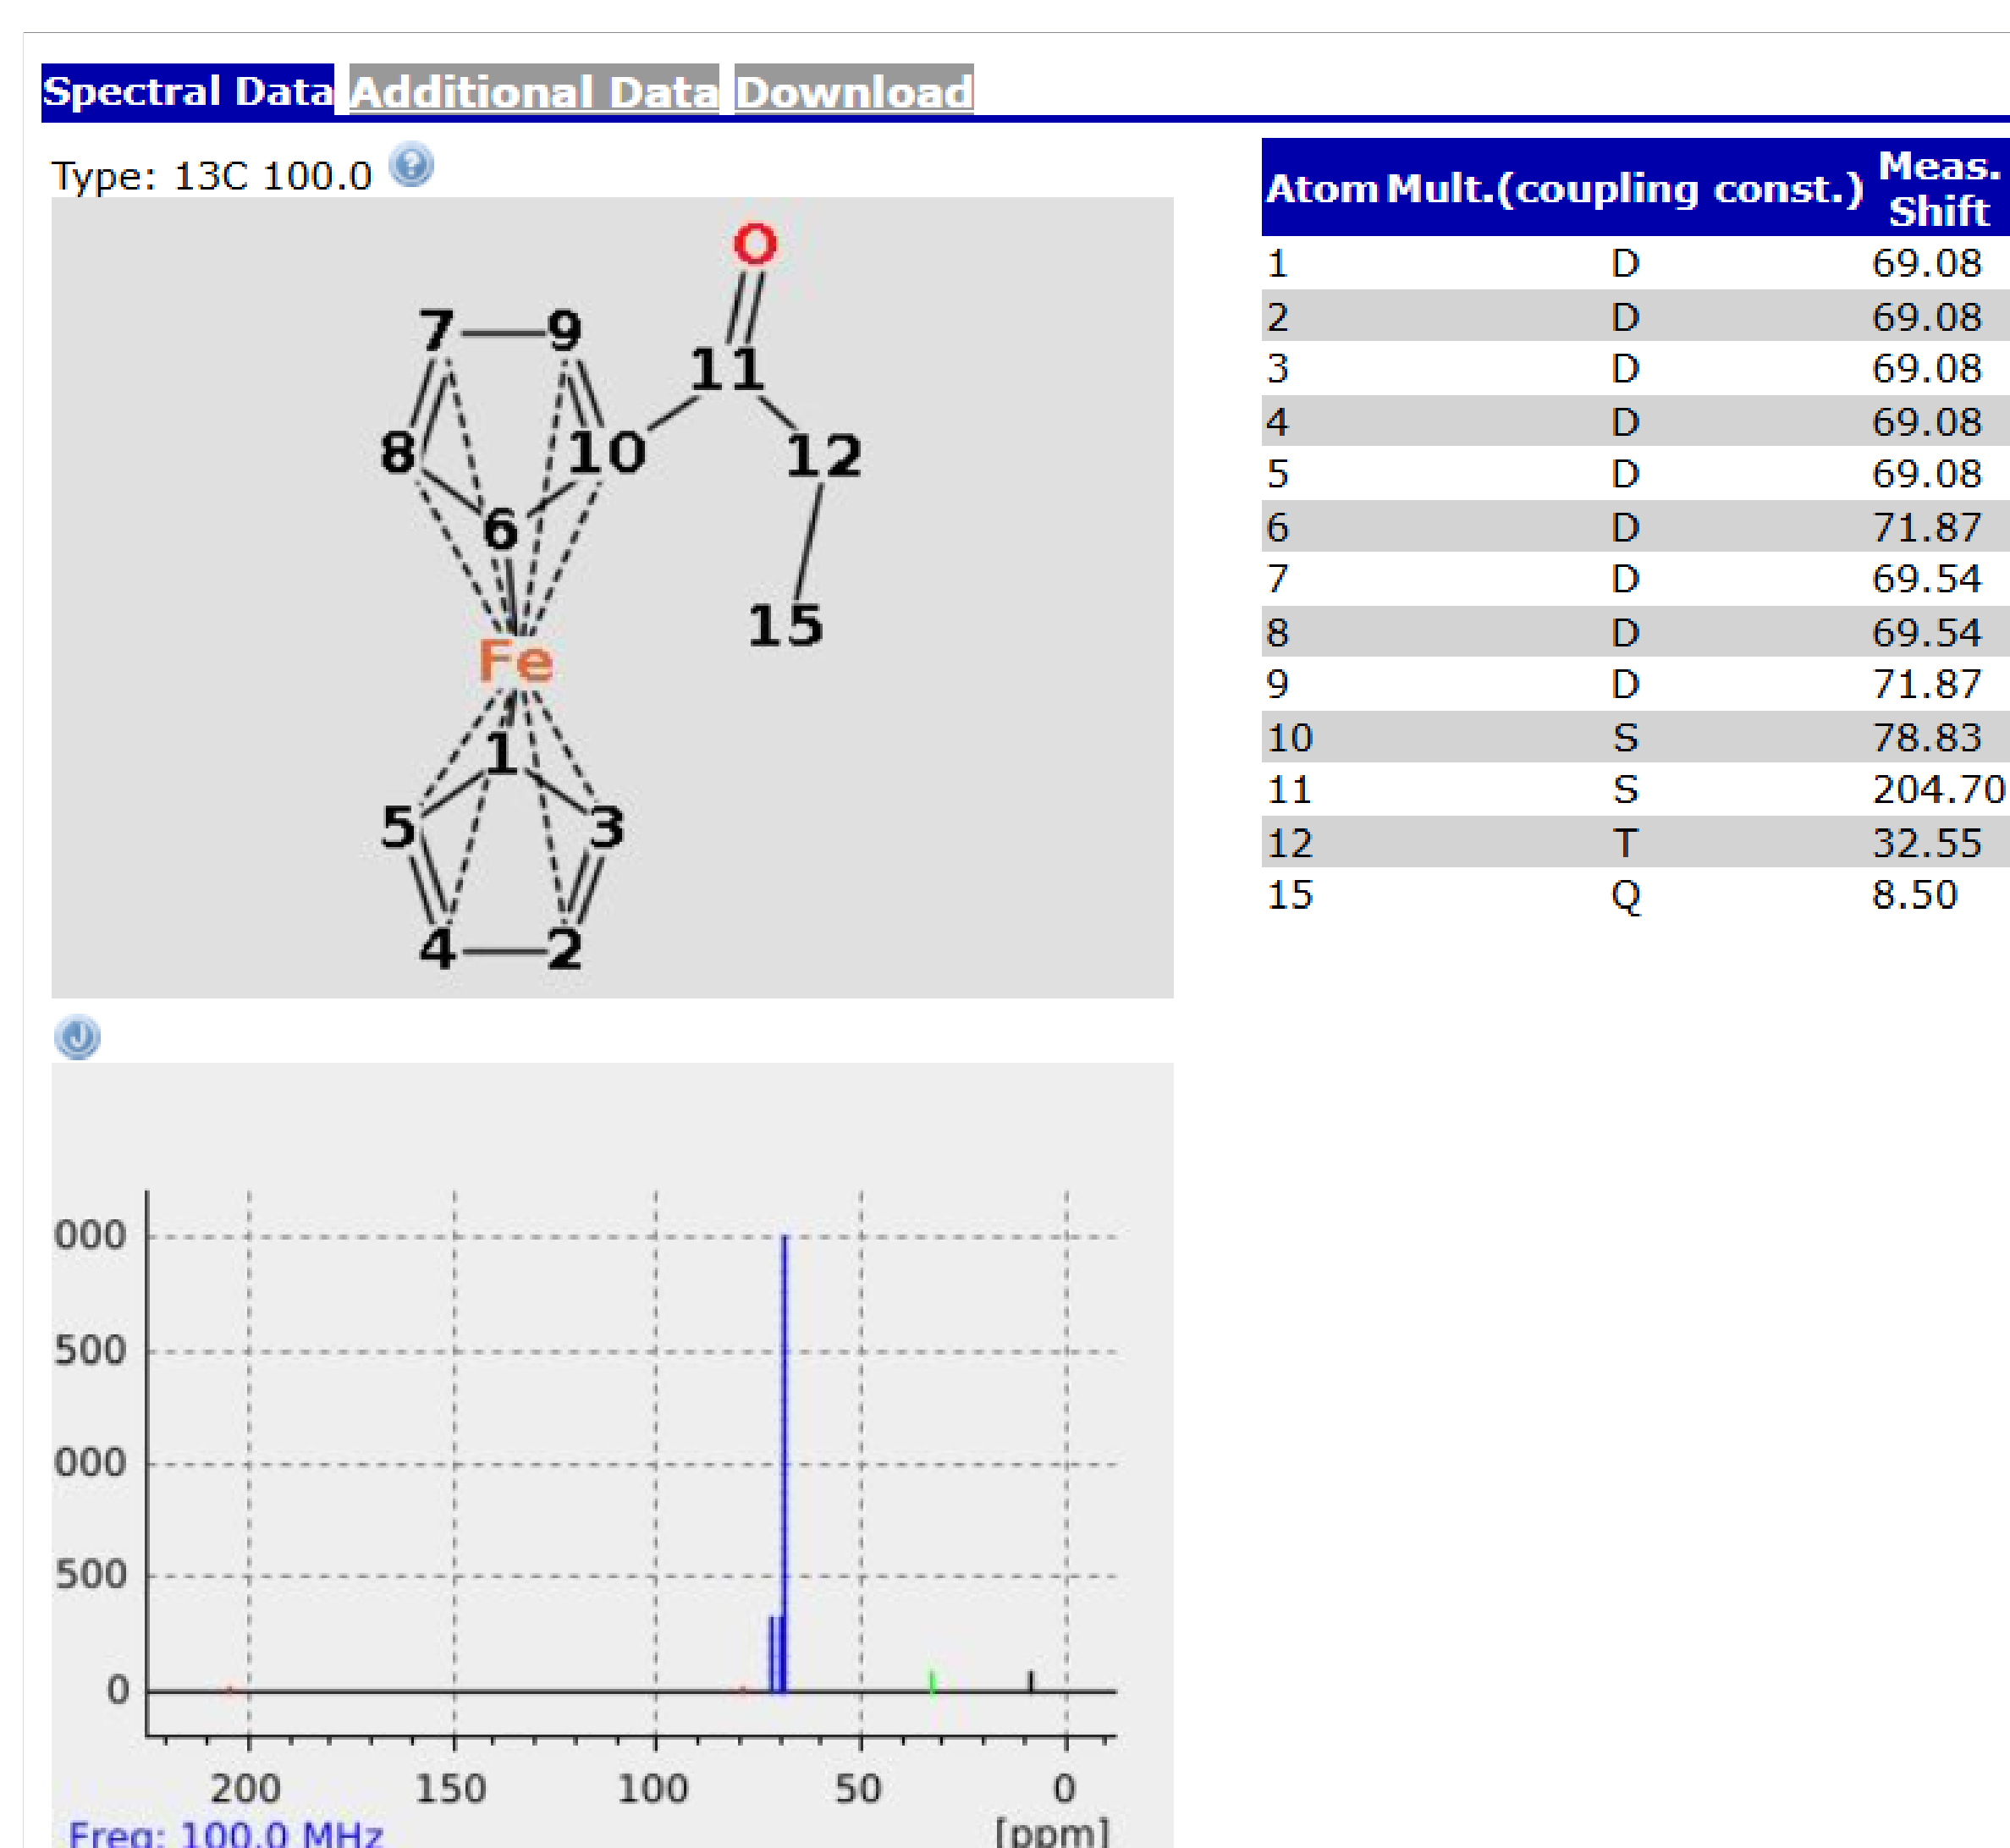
Spectral Data Additional Data Download

Type: 13C 100.0

O
7 9 11
8 10 12
6
15
Fe
1
5 3
4 2

| Atom | Mult.(coupling const.) | Meas. Shift |
|---|---|---|
| 1 | D | 69.08 |
| 2 | D | 69.08 |
| 3 | D | 69.08 |
| 4 | D | 69.08 |
| 5 | D | 69.08 |
| 6 | D | 71.87 |
| 7 | D | 69.54 |
| 8 | D | 69.54 |
| 9 | D | 71.87 |
| 10 | S | 78.83 |
| 11 | S | 204.70 |
| 12 | T | 32.55 |
| 15 | Q | 8.50 |

000
500
000
500
0
200 150 100 50 0
Freq: 100.0 MHz
[ppm]